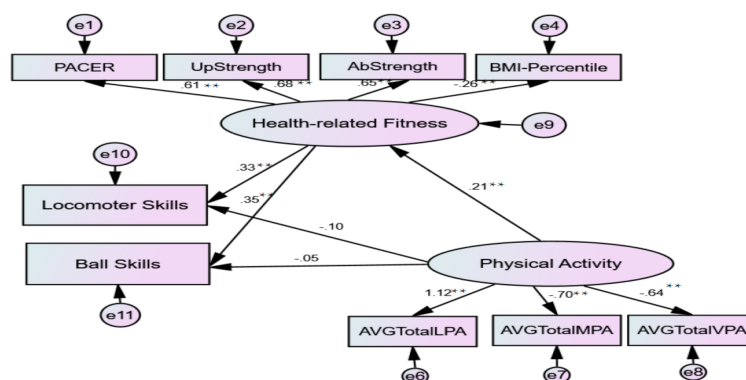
e1
e2
e3
e4
PACER
UpStrength
AbStrength
BMI-Percentile
.61**
.68**
.65**
-.26**
Health-related Fitness
e9
e10
.33**
Locomoter Skills
.35**
.21**
-.10
Ball Skills
-.05
Physical Activity
e11
1.12**
.70**
.64**
AVGTotalLPA
AVGTotalMPA
AVGTotalVPA
e6
e7
e8